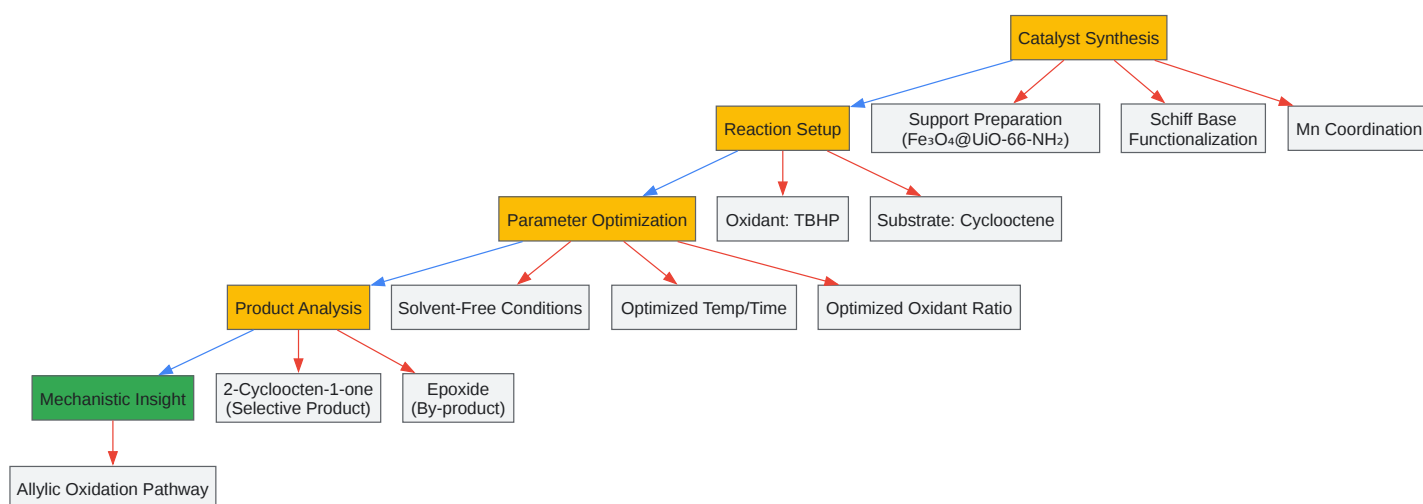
Catalyst Synthesis

Reaction Setup

Support Preparation ($Fe_3O_4$@UiO-66-$NH_2$)

Schiff Base Functionalization

Mn Coordination

Parameter Optimization

Oxidant: TBHP

Substrate: Cyclooctene

Product Analysis

Solvent-Free Conditions

Optimized Temp/Time

Optimized Oxidant Ratio

Mechanistic Insight

2-Cycloocten-1-one (Selective Product)

Epoxide (By-product)

Allylic Oxidation Pathway